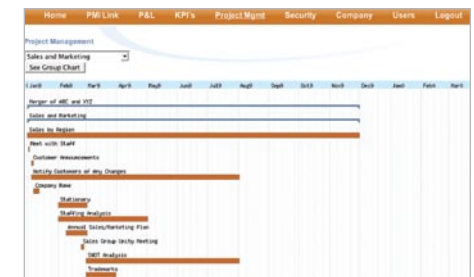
Home PMI Link P&L KPI's Project Mgmt Security Company Users Logout

Project Management

Sales and Marketing

See Group Chart

Jan8 Feb8 Mar8 Apr8 May8 Jun8 Jul8 Aug8 Sep8 Oct8 Nov8 Dec8 Jan9 Feb9 Mar9

Merger of ABC and XYZ

Sales and Marketing

Sales by Region

Meet with Staff

Customer Announcements

Notify Customers of Any Changes

Company Name

Stationary

Staffing Analysis

Annual Sales/Marketing Plan

Sales Group Unity Meeting

SWOT Analysis

Trademarks